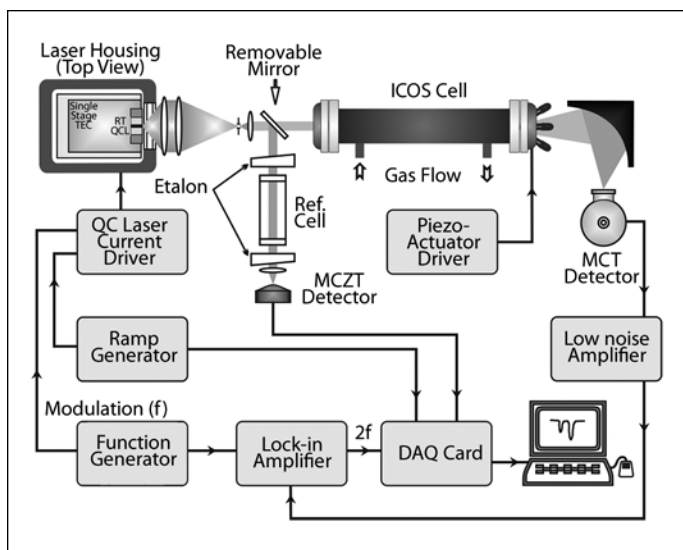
Laser Housing (Top View)

Single Stage TEC

RT QCL

Removable Mirror

ICOS Cell

Etalon

Ref. Cell

Gas Flow

QC Laser Current Driver

Piezo-Actuator Driver

MCT Detector

MCZT Detector

Ramp Generator

Low noise Amplifier

Modulation (f)

Function Generator

Lock-in Amplifier

2f

DAQ Card